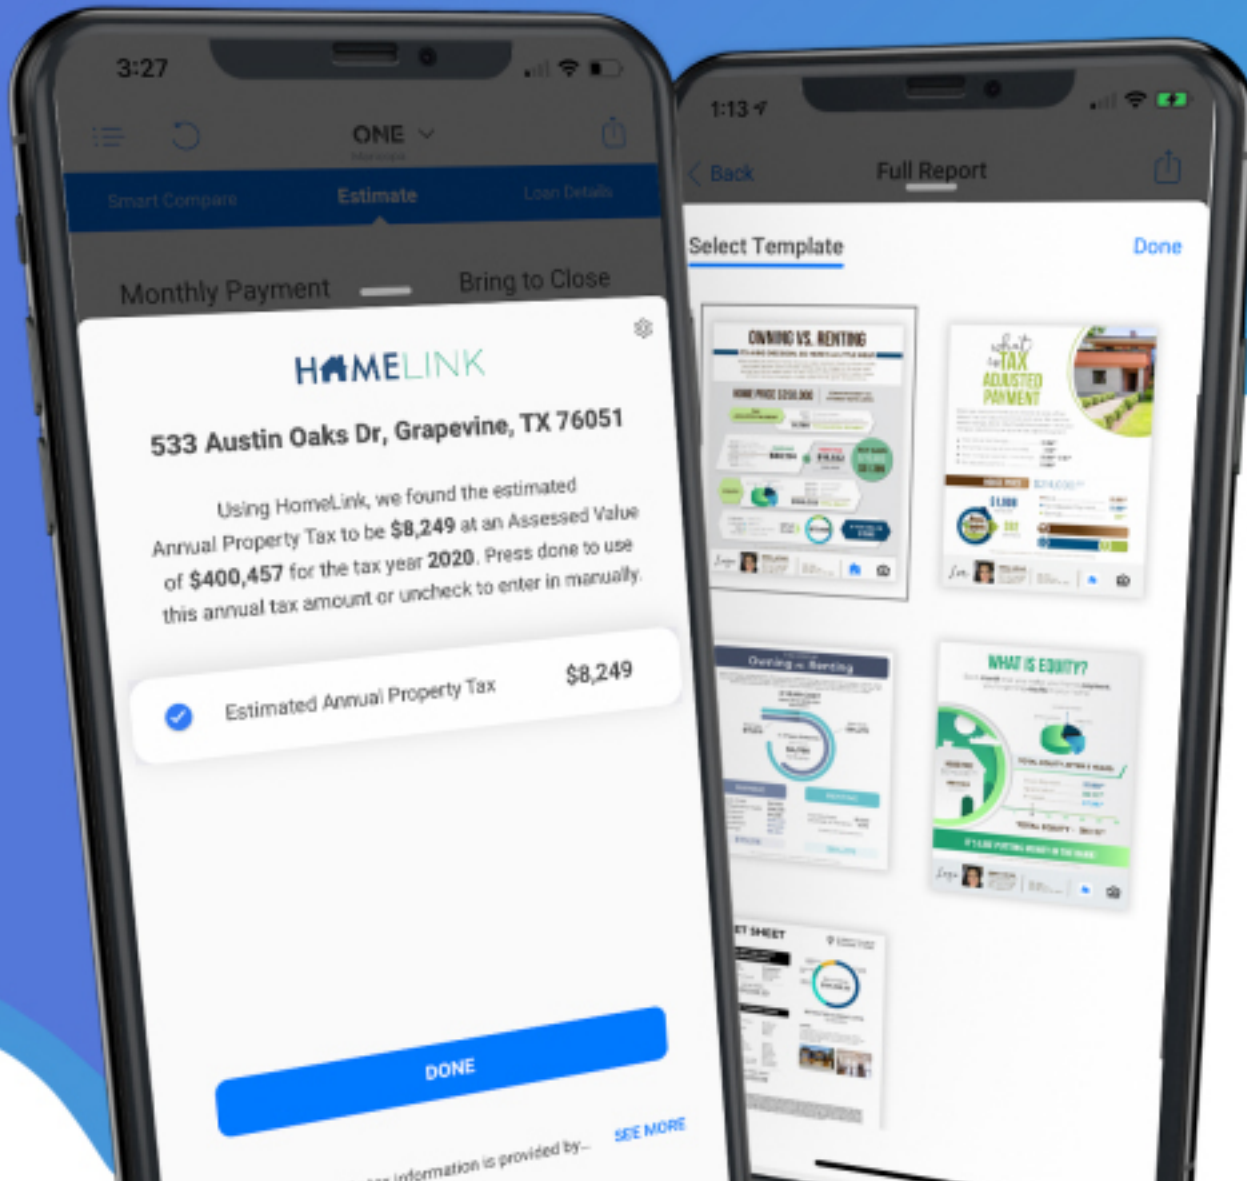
3:27

ONE

Smart Compare Estimate Loan Details

Monthly Payment Bring to Close

HOMELINK

533 Austin Oaks Dr, Grapevine, TX 76051

Using HomeLink, we found the estimated Annual Property Tax to be $8,249 at an Assessed Value of $400,457 for the tax year 2020. Press done to use this annual tax amount or uncheck to enter in manually.

Estimated Annual Property Tax $8,249

DONE

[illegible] information is provided by... SEE MORE

1:13

Back Full Report

Select Template Done

OWNING VS. RENTING

what is TAX ADJUSTED PAYMENT

Owning vs Renting

WHAT IS EQUITY?

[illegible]T SHEET